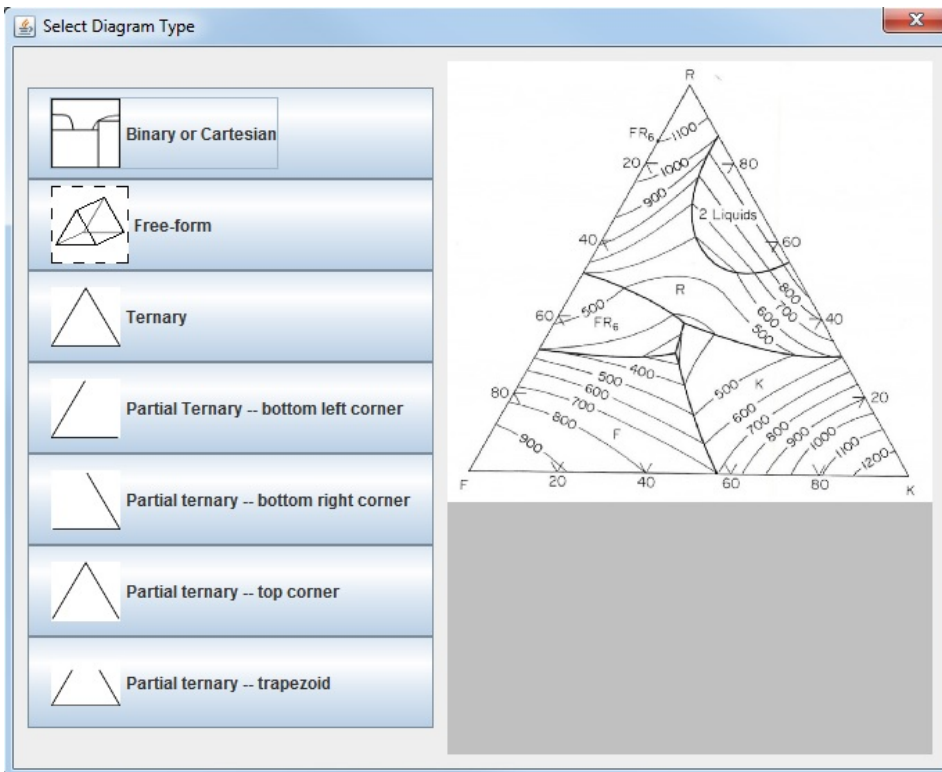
Select Diagram Type

Binary or Cartesian

Free-form

Ternary

Partial Ternary -- bottom left corner

Partial ternary -- bottom right corner

Partial ternary -- top corner

Partial ternary -- trapezoid

R
$FR_6$
1100
20
1000
80
900
2 Liquids
40
60
R
800
700
600
60
500
$FR_6$
500
40
400
500
K
80
500
600
700
800
900
20
600
700
800
900
1000
1100
1200
F
F
20
40
60
80
K